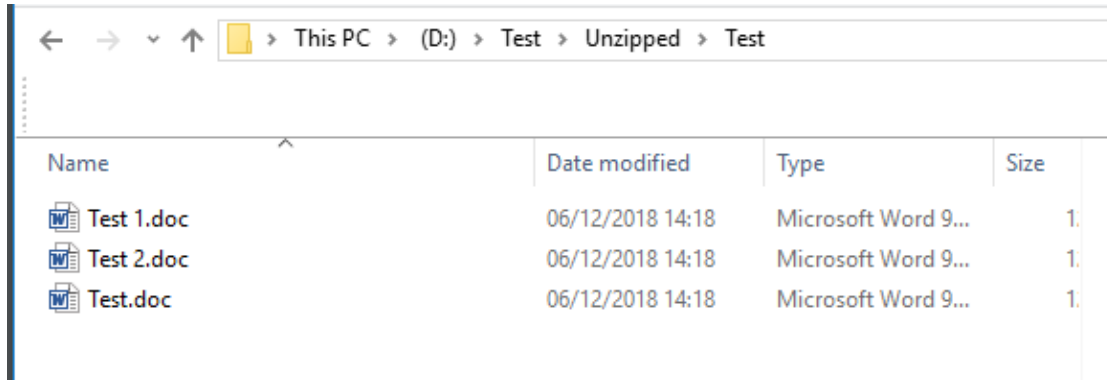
This PC > (D:) > Test > Unzipped > Test

| Name | Date modified | Type | Size |
|---|---|---|---|
| Test 1.doc | 06/12/2018 14:18 | Microsoft Word 9... | 1. |
| Test 2.doc | 06/12/2018 14:18 | Microsoft Word 9... | 1. |
| Test.doc | 06/12/2018 14:18 | Microsoft Word 9... | 1. |